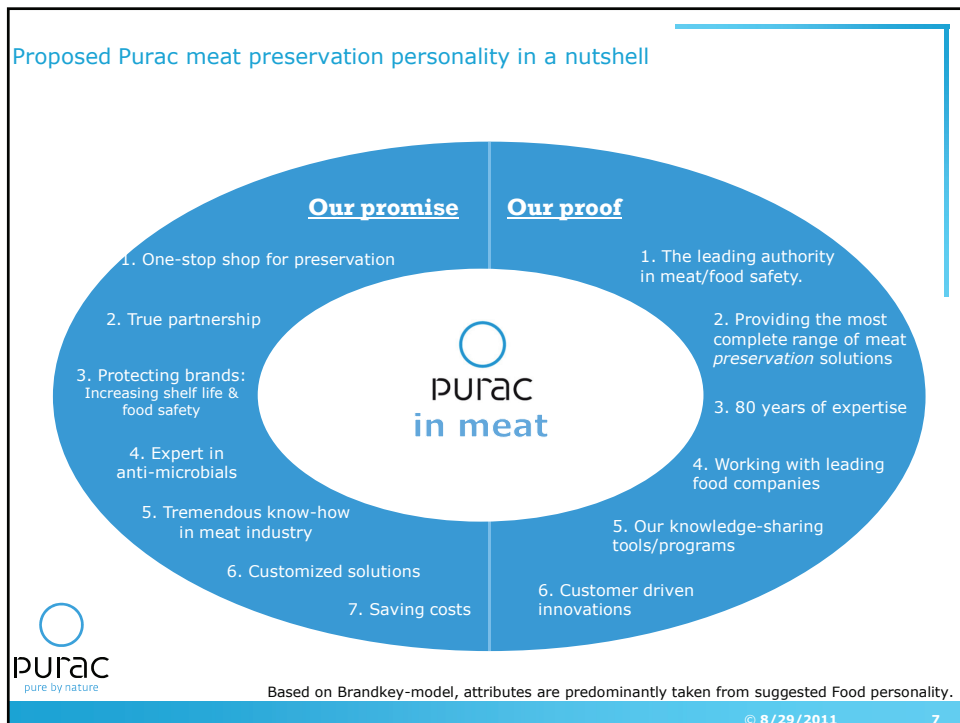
Proposed Purac meat preservation personality in a nutshell

Our promise

1. One-stop shop for preservation

2. True partnership

3. Protecting brands: Increasing shelf life & food safety

4. Expert in anti-microbials

5. Tremendous know-how in meat industry

6. Customized solutions

7. Saving costs

Our proof

1. The leading authority in meat/food safety.

2. Providing the most complete range of meat *preservation* solutions

3. 80 years of expertise

4. Working with leading food companies

5. Our knowledge-sharing tools/programs

6. Customer driven innovations

purac
in meat

purac
pure by nature

Based on Brandkey-model, attributes are predominantly taken from suggested Food personality.

© 8/29/2011 7